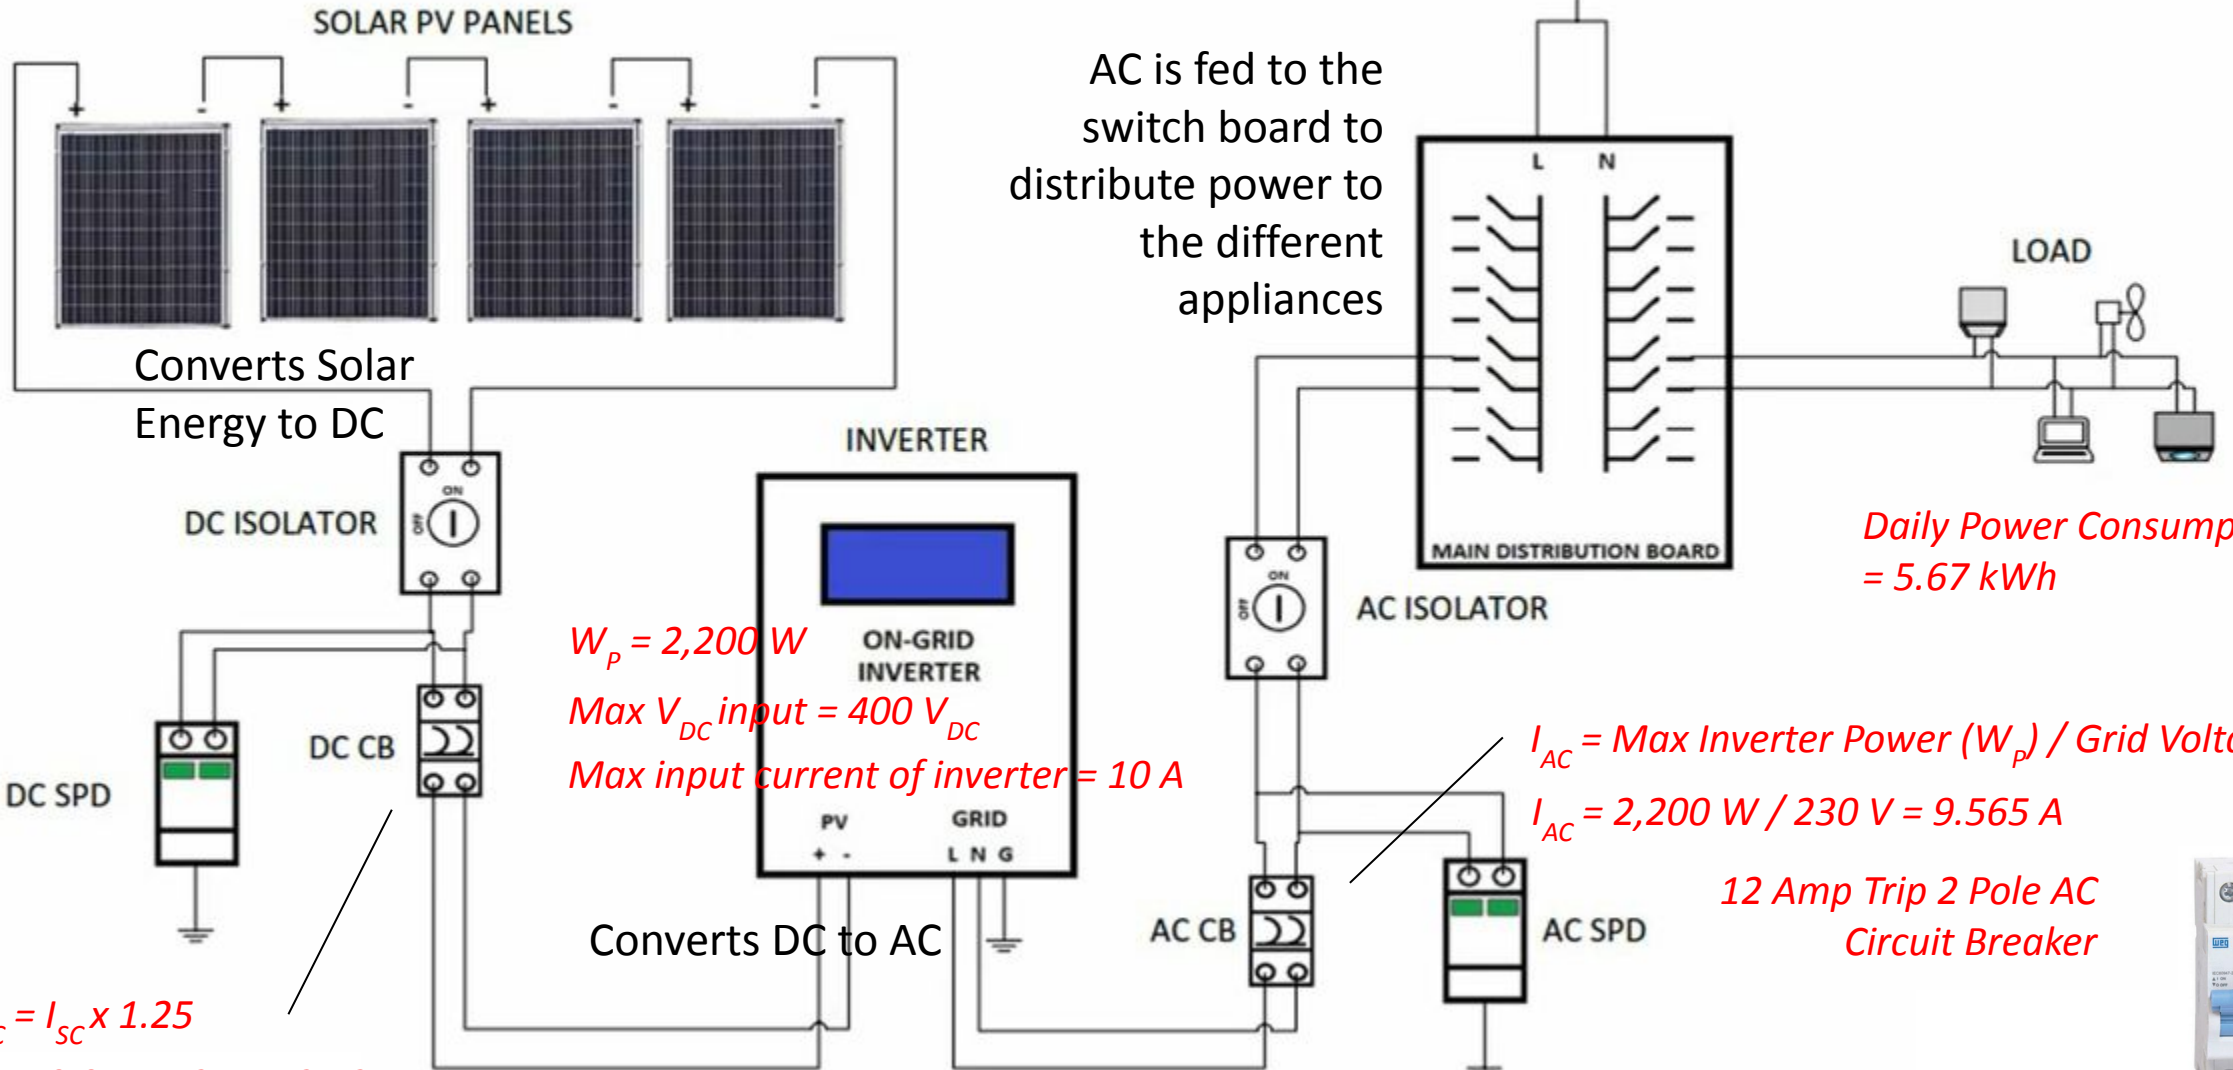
SOLAR PV PANELS

+ - + - + - + -

Converts Solar Energy to DC

AC is fed to the switch board to distribute power to the different appliances

L N

LOAD

MAIN DISTRIBUTION BOARD

INVERTER

DC ISOLATOR

ON OFF

ON-GRID INVERTER

$W_P$ = 2,200 W

Max $V_{DC}$ input = 400 $V_{DC}$

Max input current of inverter = 10 A

AC ISOLATOR

ON OFF

Daily Power Consump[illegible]

= 5.67 kWh

$I_{AC}$ = Max Inverter Power ($W_P$) / Grid Volt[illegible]

$I_{AC}$ = 2,200 W / 230 V = 9.565 A

DC CB

DC SPD

PV

+ -

GRID

L N G

AC CB

AC SPD

12 Amp Trip 2 Pole AC Circuit Breaker

Converts DC to AC

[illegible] = $I_{SC}$ x 1.25